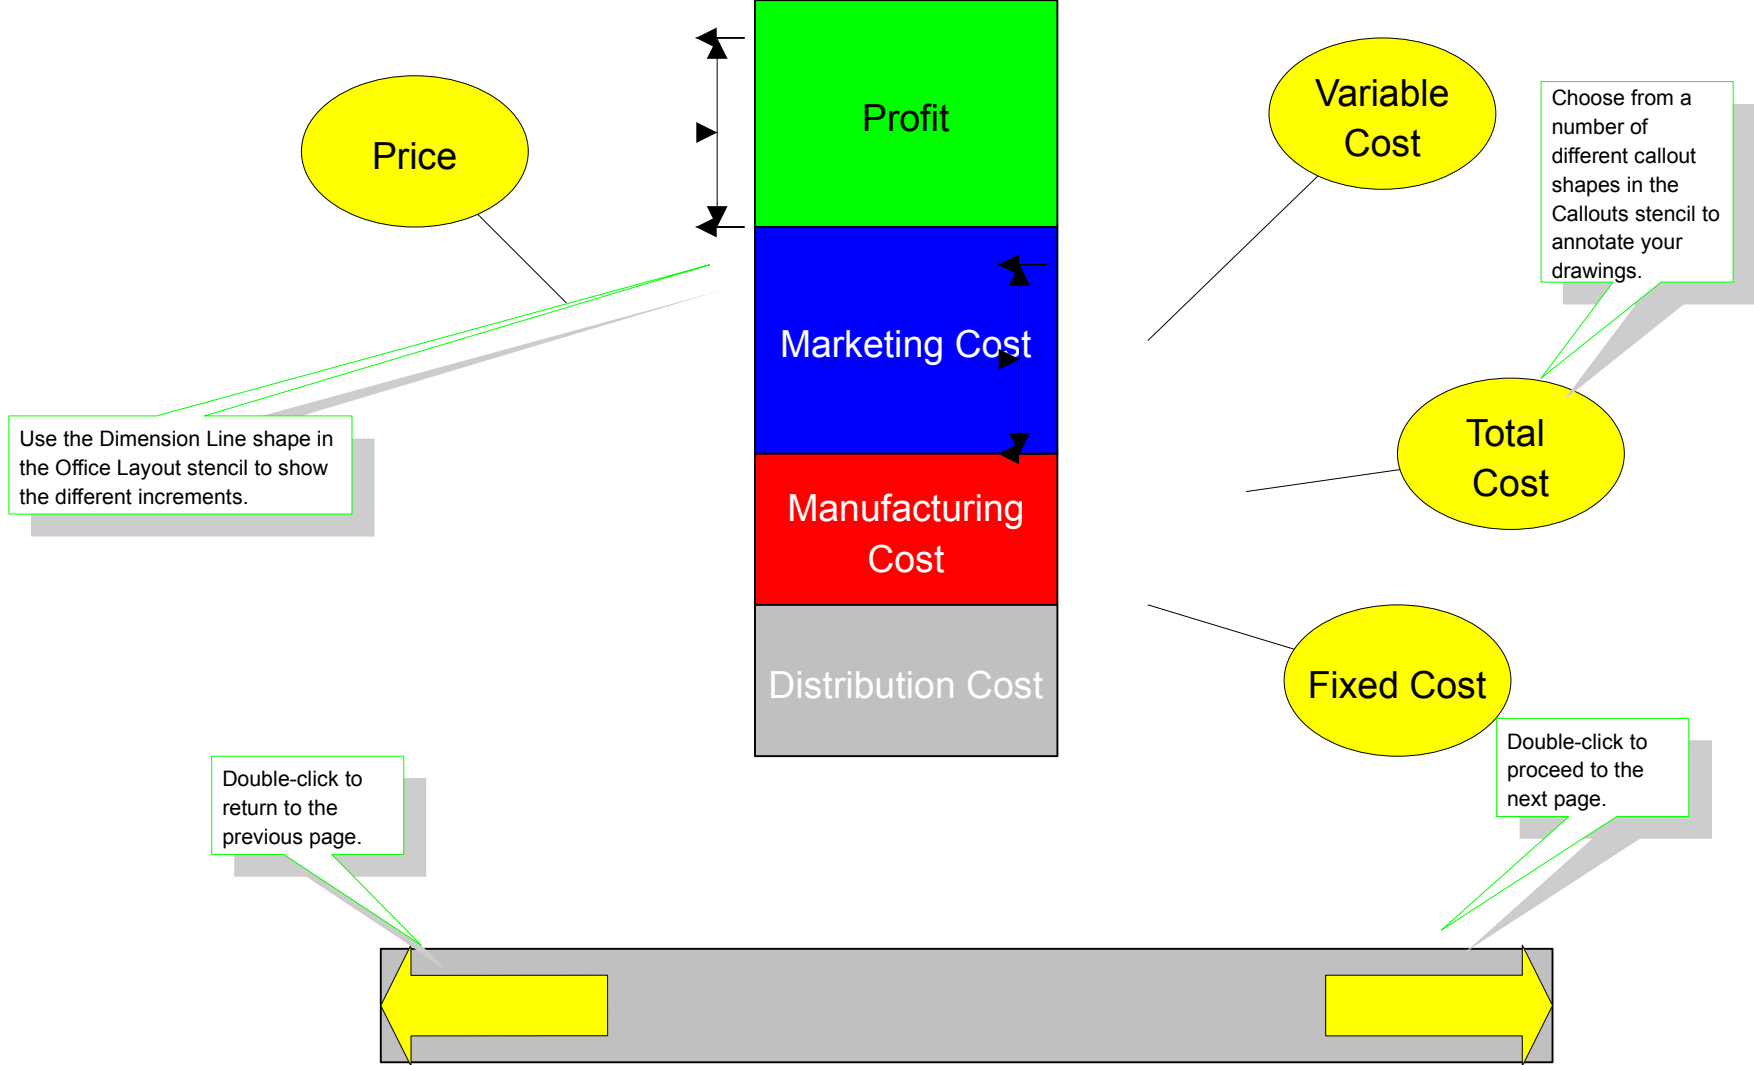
Price

Profit

Variable Cost

Choose from a number of different callout shapes in the Callouts stencil to annotate your drawings.

Marketing Cost

Use the Dimension Line shape in the Office Layout stencil to show the different increments.

Total Cost

Manufacturing Cost

Distribution Cost

Fixed Cost

Double-click to return to the previous page.

Double-click to proceed to the next page.